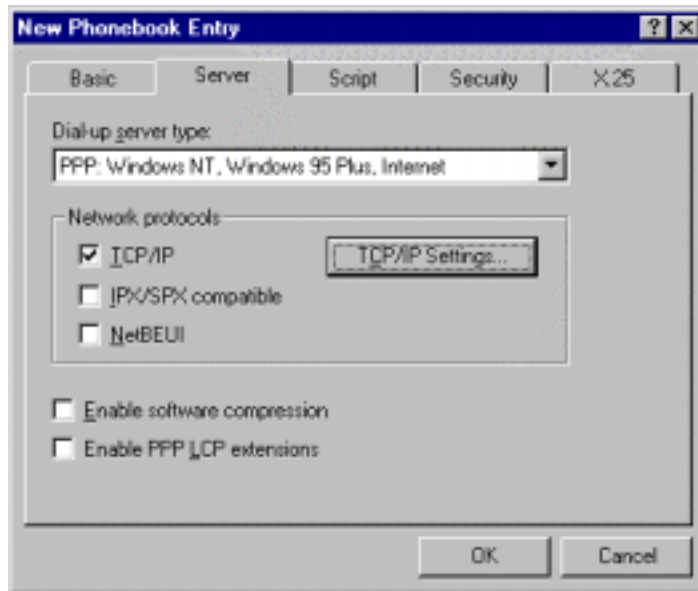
New Phonebook Entry

? X

Basic | Server | Script | Security | X.25

Dial-up server type:

PPP: Windows NT, Windows 95 Plus, Internet

Network protocols

☑ TCP/IP

TCP/IP Settings...

☐ IPX/SPX compatible

☐ NetBEUI

☐ Enable software compression

☐ Enable PPP LCP extensions

OK

Cancel